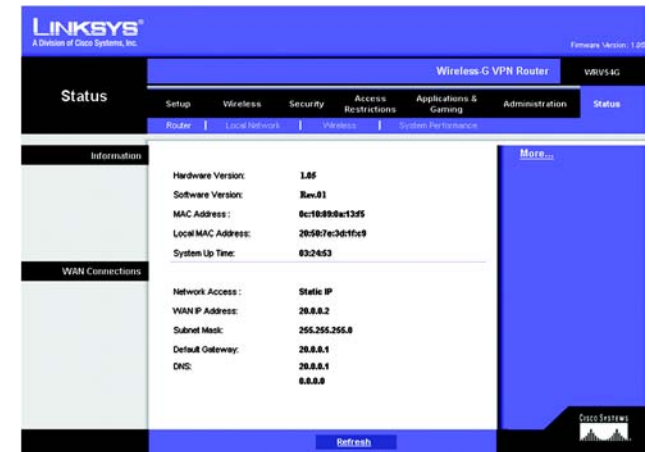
LINKSYS®
A Division of Cisco Systems, Inc.

Firmware Version: 1.05

Wireless-G VPN Router

WRV54G

Status

Setup

Wireless

Security

Access Restrictions

Applications & Gaming

Administration

Status

Router | Local Network | Wireless | System Performance

Information

Hardware Version: 1.05

Software Version: Rev.01

MAC Address: 0c:10:89:0a:13f5

Local MAC Address: 20:50:7e:3d:1f:c9

System Up Time: 03:24:53

More...

WAN Connections

Network Access: Static IP

WAN IP Address: 20.0.0.2

Subnet Mask: 255.255.255.0

Default Gateway: 20.0.0.1

DNS: 20.0.0.1
0.0.0.0

Cisco Systems

Refresh